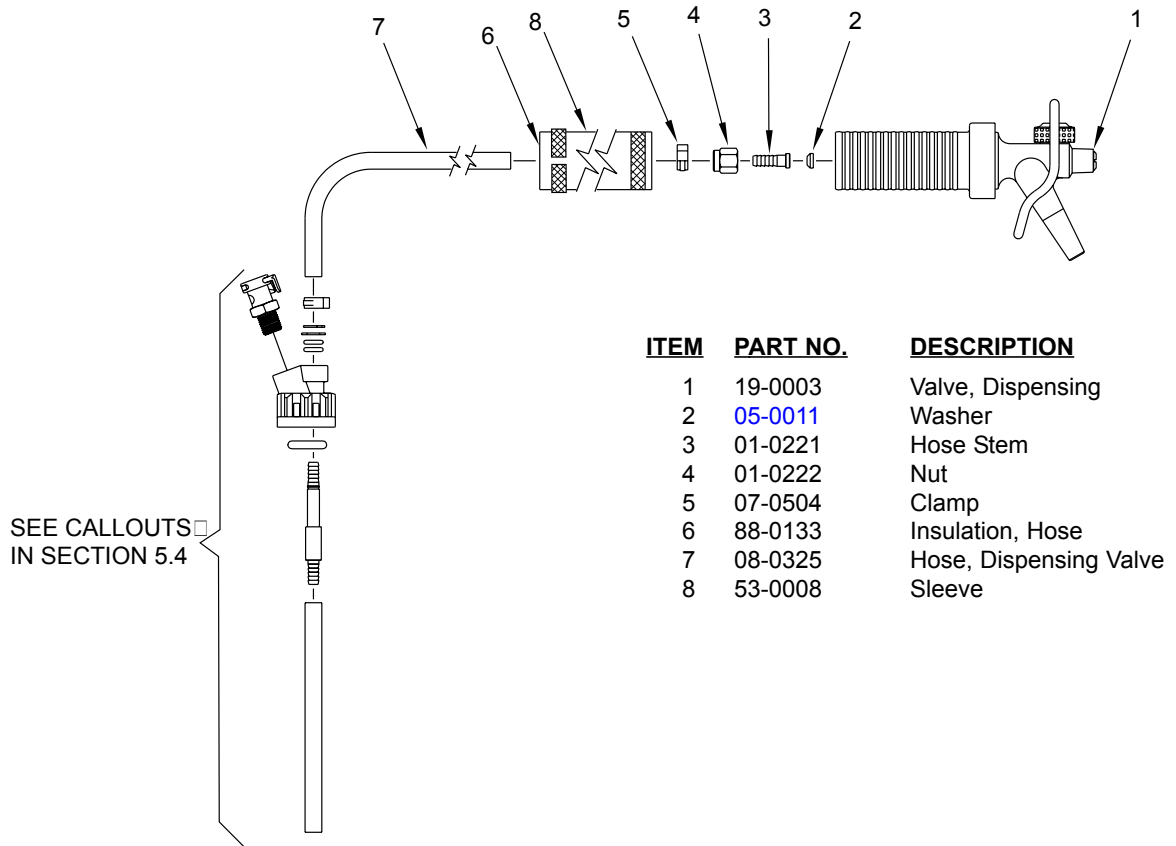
7 6 8 5 4 3 2 1

SEE CALLOUTS IN SECTION 5.4

| ITEM | PART NO. | DESCRIPTION |
|---|---|---|
| 1 | 19-0003 | Valve, Dispensing |
| 2 | 05-0011 | Washer |
| 3 | 01-0221 | Hose Stem |
| 4 | 01-0222 | Nut |
| 5 | 07-0504 | Clamp |
| 6 | 88-0133 | Insulation, Hose |
| 7 | 08-0325 | Hose, Dispensing Valve |
| 8 | 53-0008 | Sleeve |